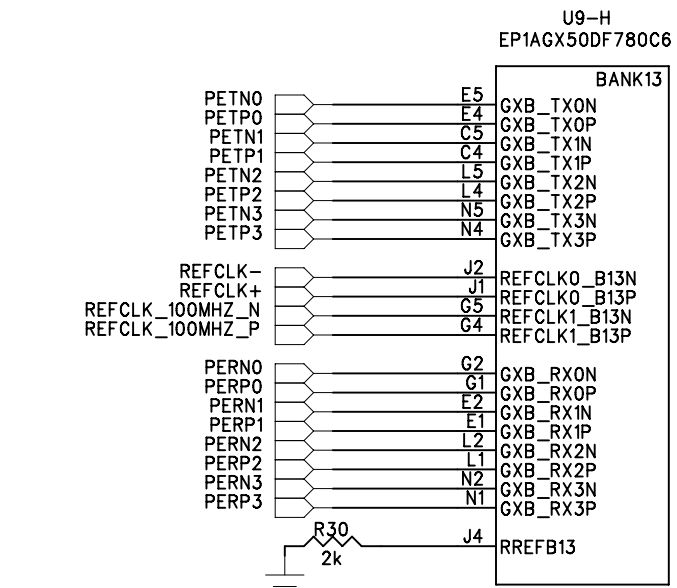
U9-H
EP1AGX50DF780C6

BANK13

PETN0
PETP0
PETN1
PETP1
PETN2
PETP2
PETN3
PETP3

E5
E4
C5
C4
L5
L4
N5
N4

GXB_TX0N
GXB_TX0P
GXB_TX1N
GXB_TX1P
GXB_TX2N
GXB_TX2P
GXB_TX3N
GXB_TX3P

REFCLK-
REFCLK+
REFCLK_100MHZ_N
REFCLK_100MHZ_P

J2
J1
G5
G4

REFCLK0_B13N
REFCLK0_B13P
REFCLK1_B13N
REFCLK1_B13P

PERN0
PERP0
PERN1
PERP1
PERN2
PERP2
PERN3
PERP3

G2
G1
E2
E1
L2
L1
N2
N1

GXB_RX0N
GXB_RX0P
GXB_RX1N
GXB_RX1P
GXB_RX2N
GXB_RX2P
GXB_RX3N
GXB_RX3P

R30
2k
J4
RREFB13